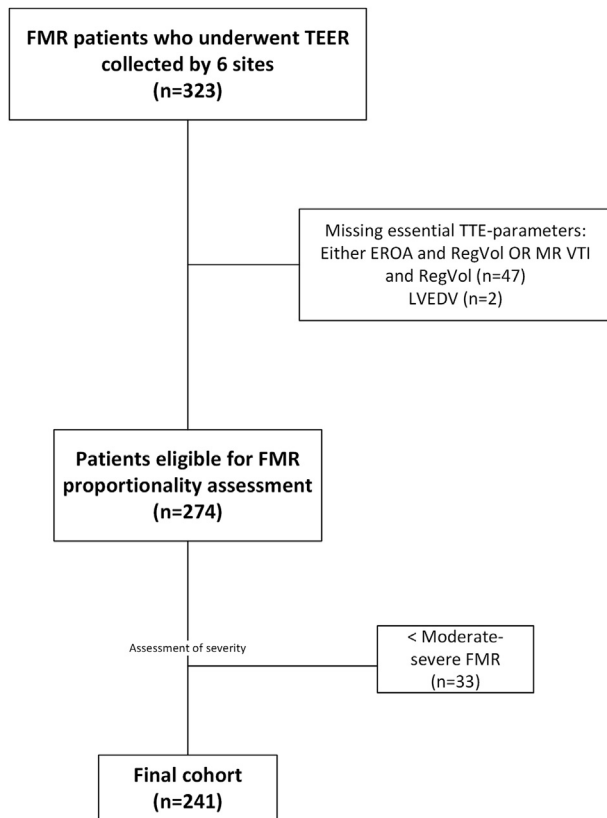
FMR patients who underwent TEER collected by 6 sites
(n=323)

Missing essential TTE-parameters:
Either EROA and RegVol OR MR VTI and RegVol (n=47)
LVEDV (n=2)

Patients eligible for FMR proportionality assessment
(n=274)

Assessment of severity

< Moderate-severe FMR
(n=33)

Final cohort
(n=241)